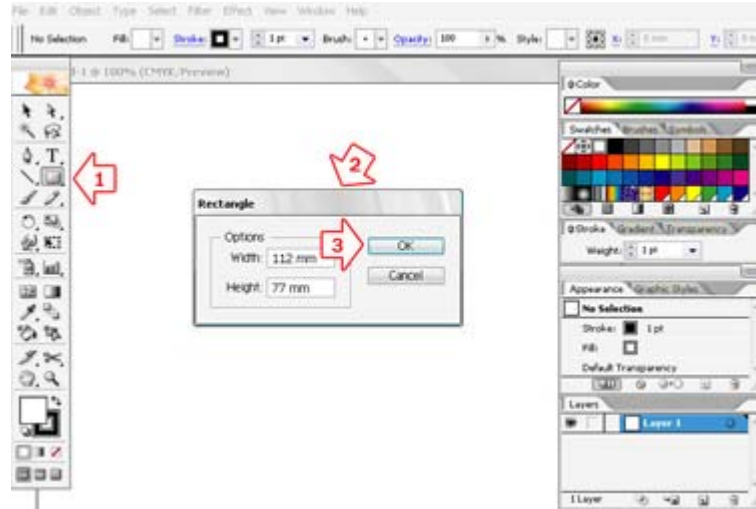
File Edit Object Type Select Filter Effect View Window Help

No Selection Fill: Stroke: 1 pt Brush: Opacity: 100 % Style:

-1 @ 100% (CMYK/Preview)

1

2

Rectangle

Options

Width: 112 mm

Height: 77 mm

3

OK

Cancel

Color

Swatches Brushes Symbols

Stroke Gradient Transparency

Weight: 1 pt

Appearance Graphic Styles

No Selection

Stroke: 1 pt

Fill:

Default Transparency

Layers

Layer 1

1 Layer